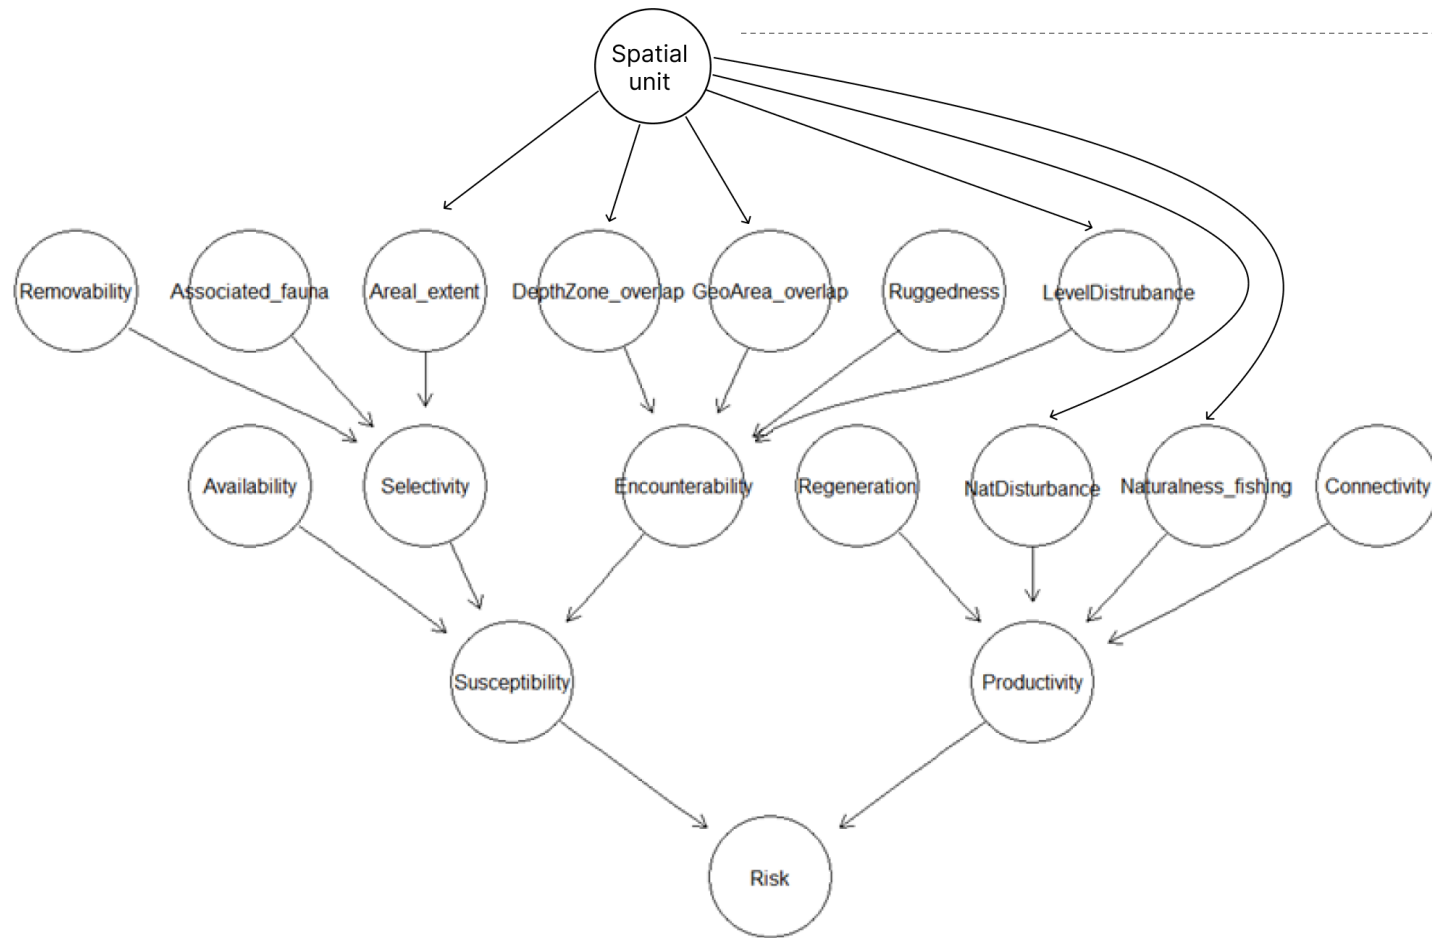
Spatial unit

Removability
Associated_fauna
Areal_extent
DepthZone_overlap
GeoArea_overlap
Ruggedness
LevelDistrubance

Availability
Selectivity
Encounterability
Regeneration
NatDisturbance
Naturalness_fishing
Connectivity

Susceptibility
Productivity

Risk